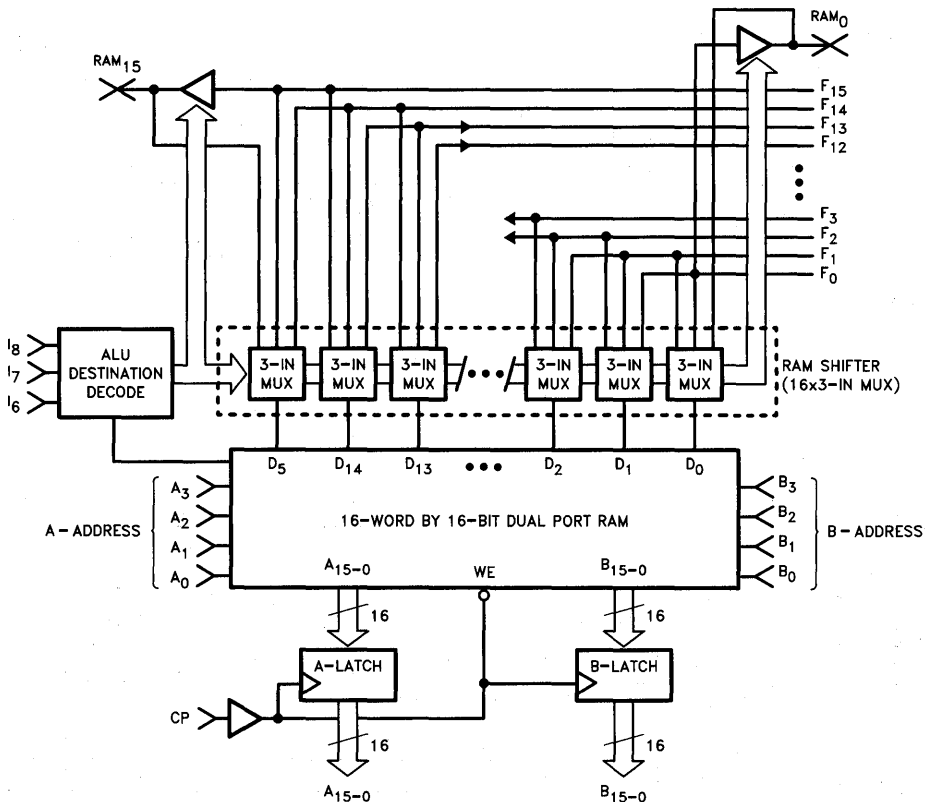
RAM$_0$

RAM$_{15}$

F$_{15}$
F$_{14}$
F$_{13}$
F$_{12}$

F$_3$
F$_2$
F$_1$
F$_0$

I$_8$
I$_7$
I$_6$

ALU DESTINATION DECODE

3-IN MUX
3-IN MUX
3-IN MUX
3-IN MUX
3-IN MUX
3-IN MUX

RAM SHIFTER (16x3-IN MUX)

D$_5$
D$_{14}$
D$_{13}$
D$_2$
D$_1$
D$_0$

A$_3$
A$_2$
A$_1$
A$_0$

A – ADDRESS

16–WORD BY 16–BIT DUAL PORT RAM

B$_3$
B$_2$
B$_1$
B$_0$

B – ADDRESS

A$_{15-0}$
WE
B$_{15-0}$

16
16

A–LATCH
B–LATCH

CP

16
16

A$_{15-0}$
B$_{15-0}$